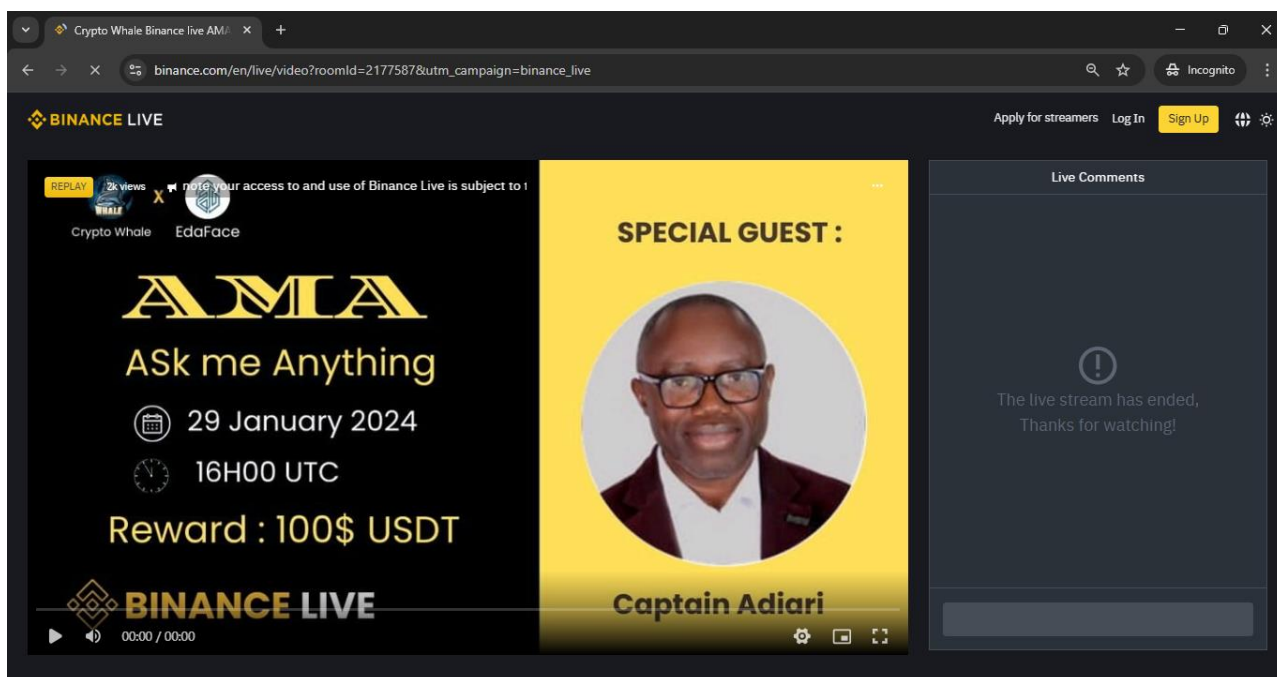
Crypto Whale Binance live AMA

binance.com/en/live/video?roomId=2177587&utm_campaign=binance_live

Incognito

BINANCE LIVE

Apply for streamers Log In Sign Up

REPLAY 2k views note your access to and use of Binance Live is subject to t

WHALE

Crypto Whale X EdaFace

AMA

ASk me Anything

29 January 2024

16H00 UTC

Reward : 100$ USDT

BINANCE LIVE

SPECIAL GUEST :

Captain Adiari

00:00 / 00:00

Live Comments

The live stream has ended, Thanks for watching!